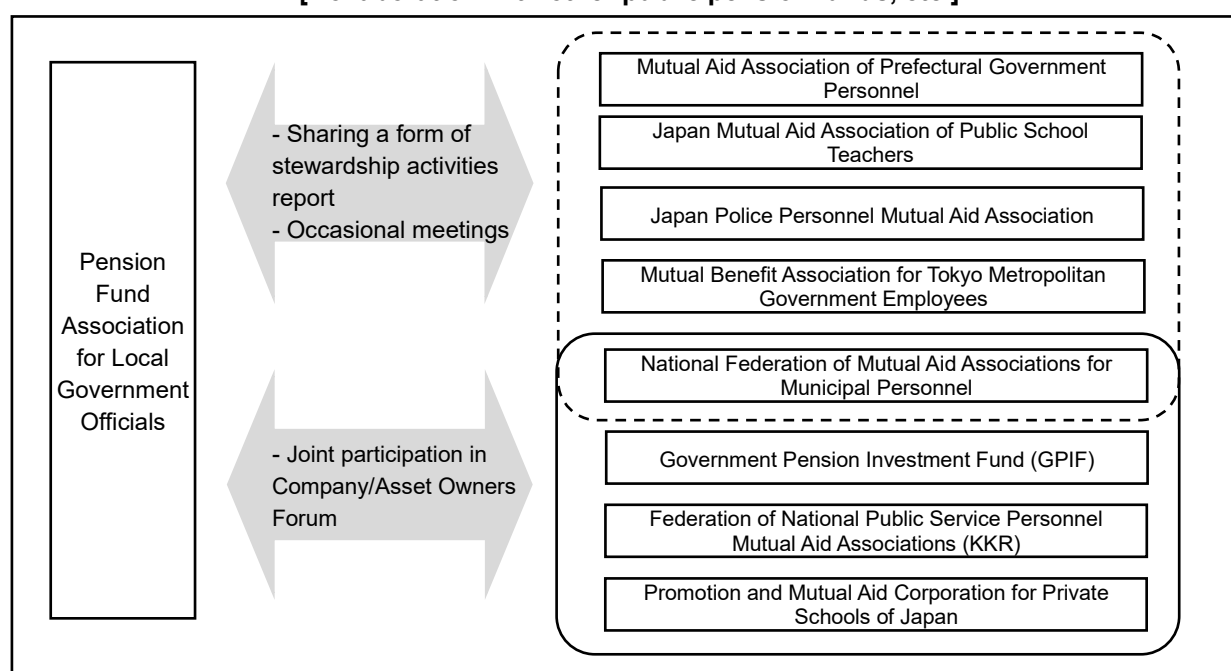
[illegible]

Pension Fund Association for Local Government Officials

- Sharing a form of stewardship activities report
- Occasional meetings

- Joint participation in Company/Asset Owners Forum

Mutual Aid Association of Prefectural Government Personnel

Japan Mutual Aid Association of Public School Teachers

Japan Police Personnel Mutual Aid Association

Mutual Benefit Association for Tokyo Metropolitan Government Employees

National Federation of Mutual Aid Associations for Municipal Personnel

Government Pension Investment Fund (GPIF)

Federation of National Public Service Personnel Mutual Aid Associations (KKR)

Promotion and Mutual Aid Corporation for Private Schools of Japan